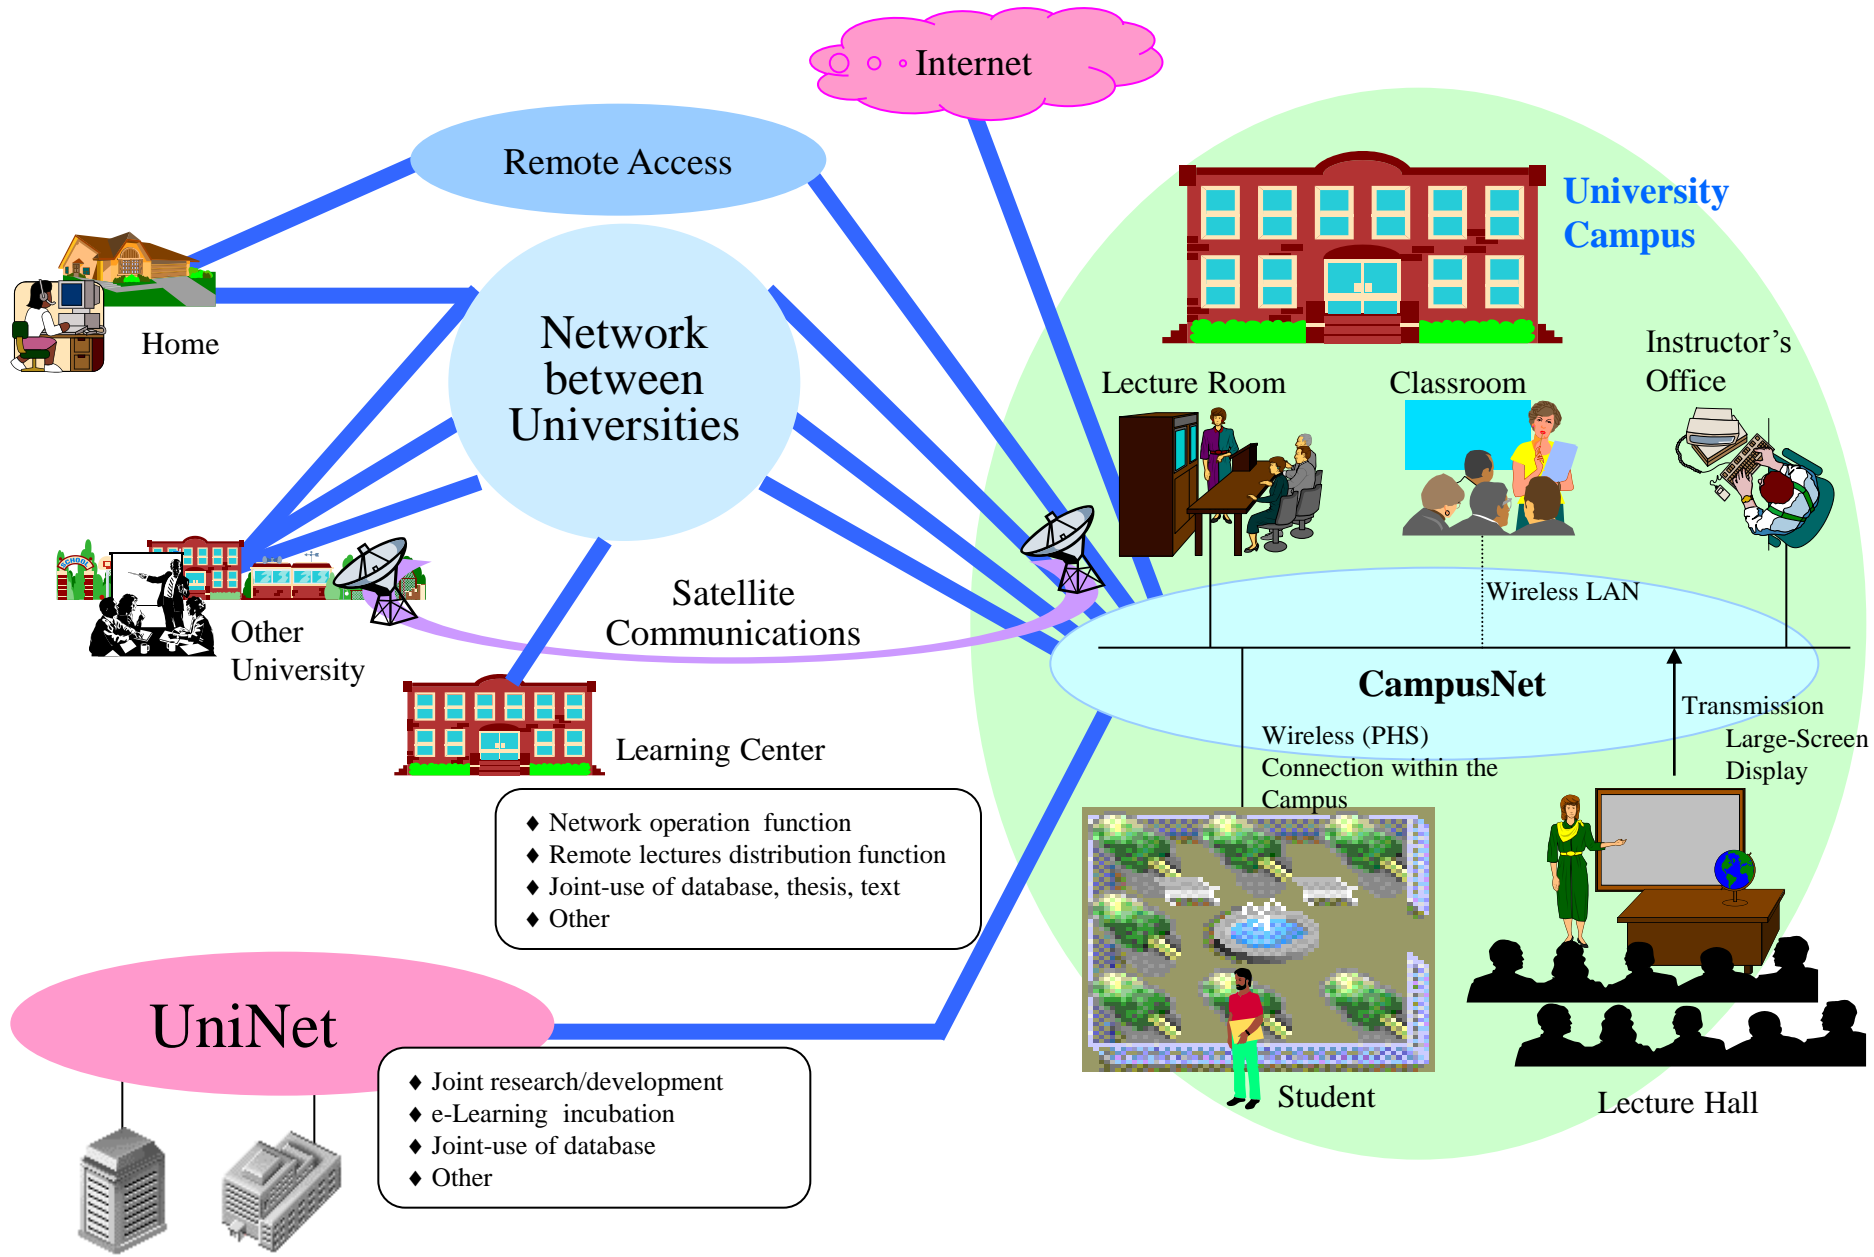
Internet

Remote Access

University Campus

Home

Network between Universities

Lecture Room

Classroom

Instructor's Office

Other University

Satellite Communications

Wireless LAN

CampusNet

Learning Center

Transmission

Wireless (PHS) Connection within the Campus

Large-Screen Display

♦ Network operation function
♦ Remote lectures distribution function
♦ Joint-use of database, thesis, text
♦ Other

UniNet

♦ Joint research/development
♦ e-Learning incubation
♦ Joint-use of database
♦ Other

Student

Lecture Hall